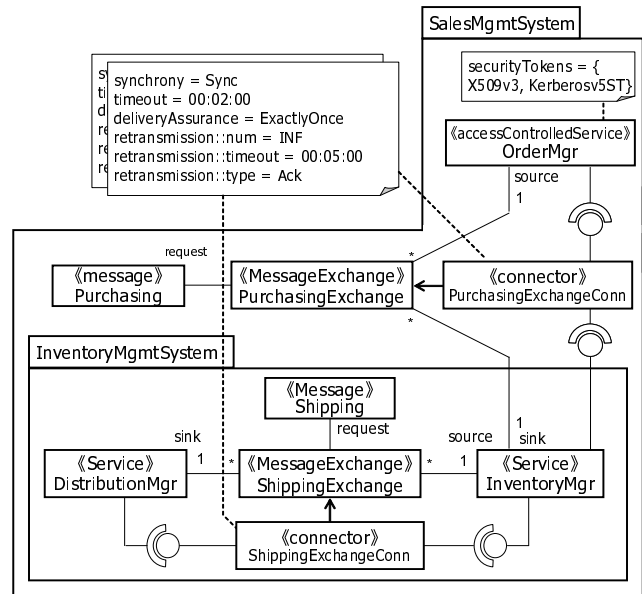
SalesMgmtSystem

synchrony = Sync
timeout = 00:02:00
deliveryAssurance = ExactlyOnce
retransmission::num = INF
retransmission::timeout = 00:05:00
retransmission::type = Ack

securityTokens = { X509v3, Kerberosv5ST}

《accessControlledService》
OrderMgr

source
1

request
*

《message》
Purchasing

《MessageExchange》
PurchasingExchange

《connector》
PurchasingExchangeConn

*

InventoryMgmtSystem

《Message》
Shipping

request

sink
1

*

source
*

1

1
sink

《Service》
DistributionMgr

《MessageExchange》
ShippingExchange

《Service》
InventoryMgr

《connector》
ShippingExchangeConn